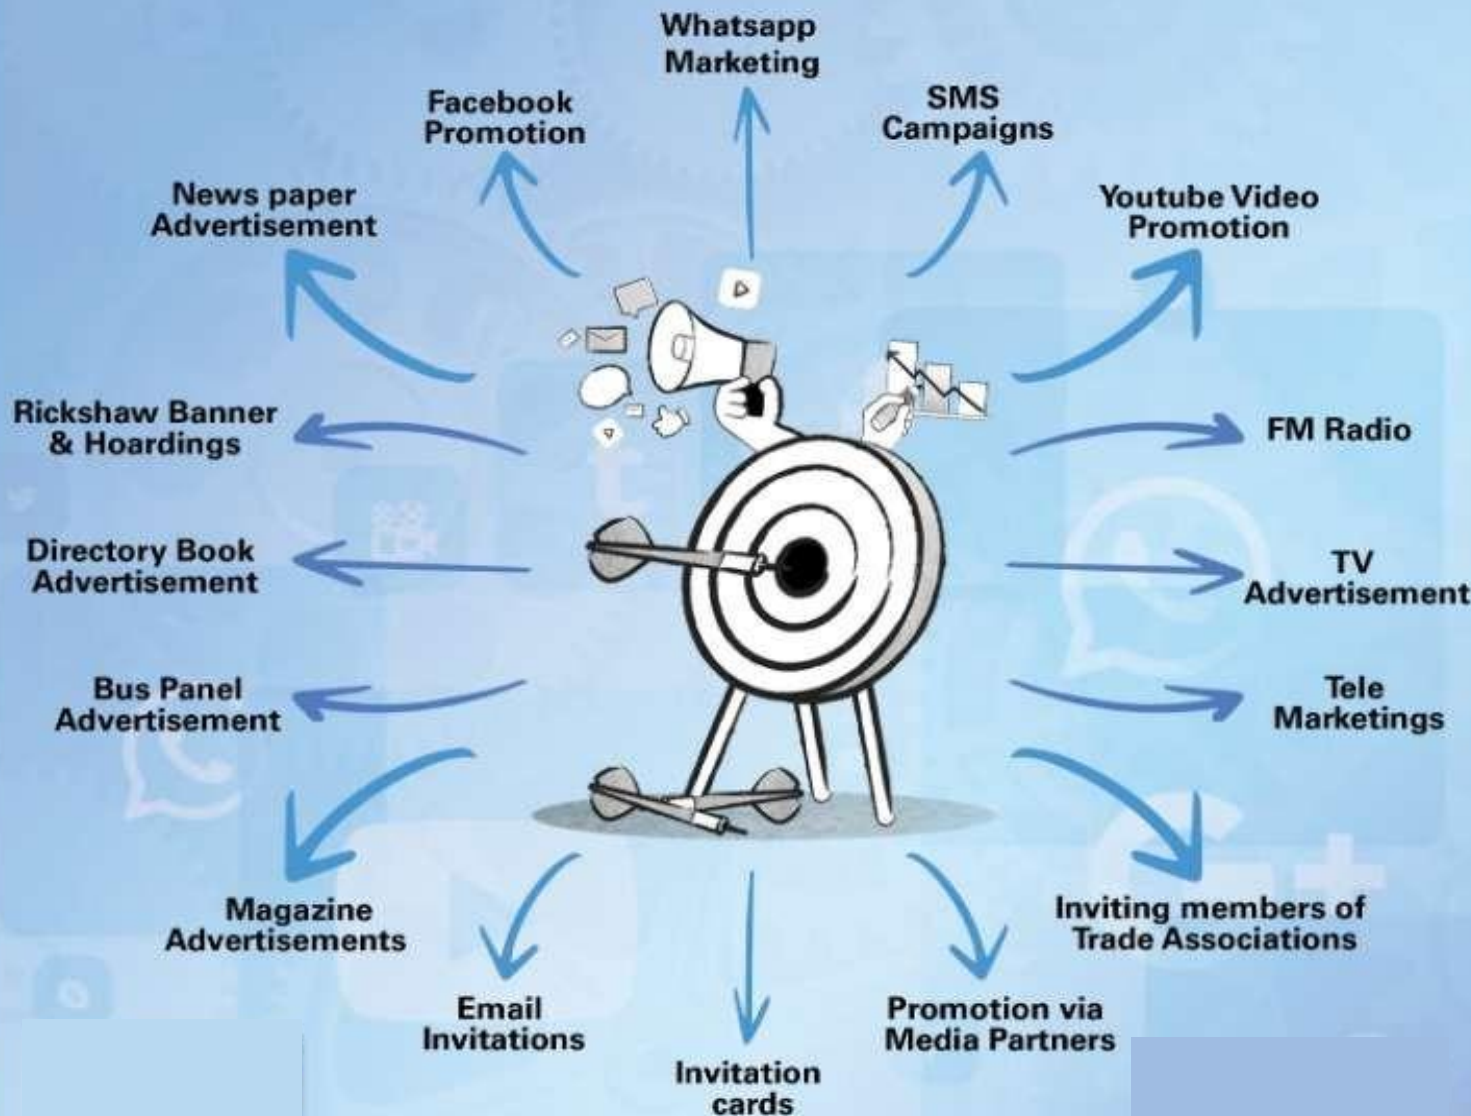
Whatsapp Marketing

Facebook Promotion

SMS Campaigns

News paper Advertisement

Youtube Video Promotion

Rickshaw Banner & Hoardings

FM Radio

Directory Book Advertisement

TV Advertisement

Bus Panel Advertisement

Tele Marketings

Magazine Advertisements

Inviting members of Trade Associations

Email Invitations

Promotion via Media Partners

Invitation cards